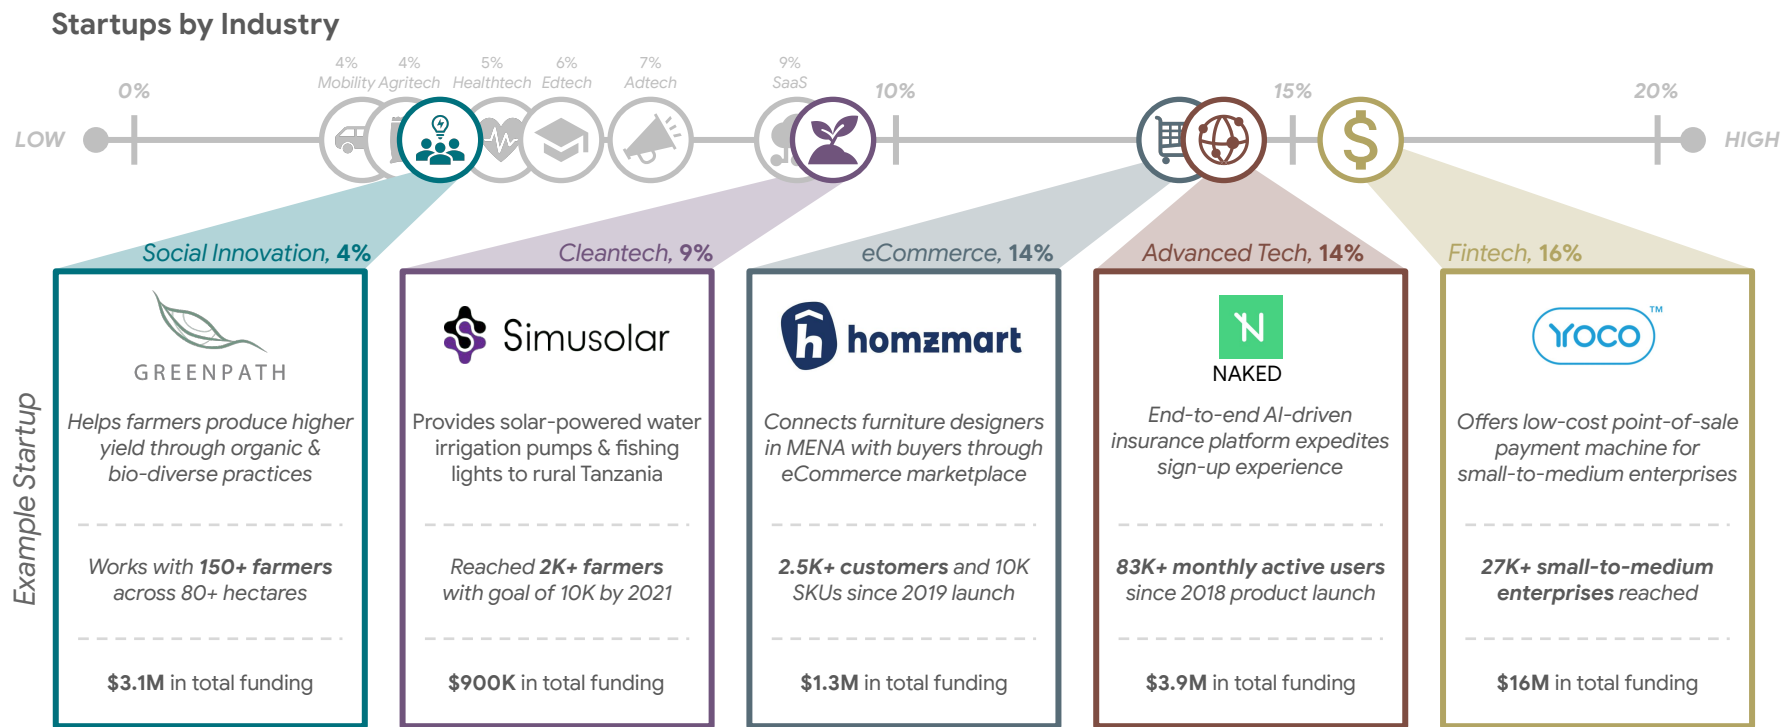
Startups by Industry

4% Mobility 4% Agritech 5% Healthtech 6% Edtech 7% Adtech 9% SaaS

0% 10% 15% 20%

LOW HIGH

Example Startup

Social Innovation, 4%

GREENPATH

Helps farmers produce higher yield through organic & bio-diverse practices

Works with 150+ farmers across 80+ hectares

$3.1M in total funding

Cleantech, 9%

Simusolar

Provides solar-powered water irrigation pumps & fishing lights to rural Tanzania

Reached 2K+ farmers with goal of 10K by 2021

$900K in total funding

eCommerce, 14%

homzmart

Connects furniture designers in MENA with buyers through eCommerce marketplace

2.5K+ customers and 10K SKUs since 2019 launch

$1.3M in total funding

Advanced Tech, 14%

NAKED

End-to-end AI-driven insurance platform expedites sign-up experience

83K+ monthly active users since 2018 product launch

$3.9M in total funding

Fintech, 16%

YOCO™

Offers low-cost point-of-sale payment machine for small-to-medium enterprises

27K+ small-to-medium enterprises reached

$16M in total funding